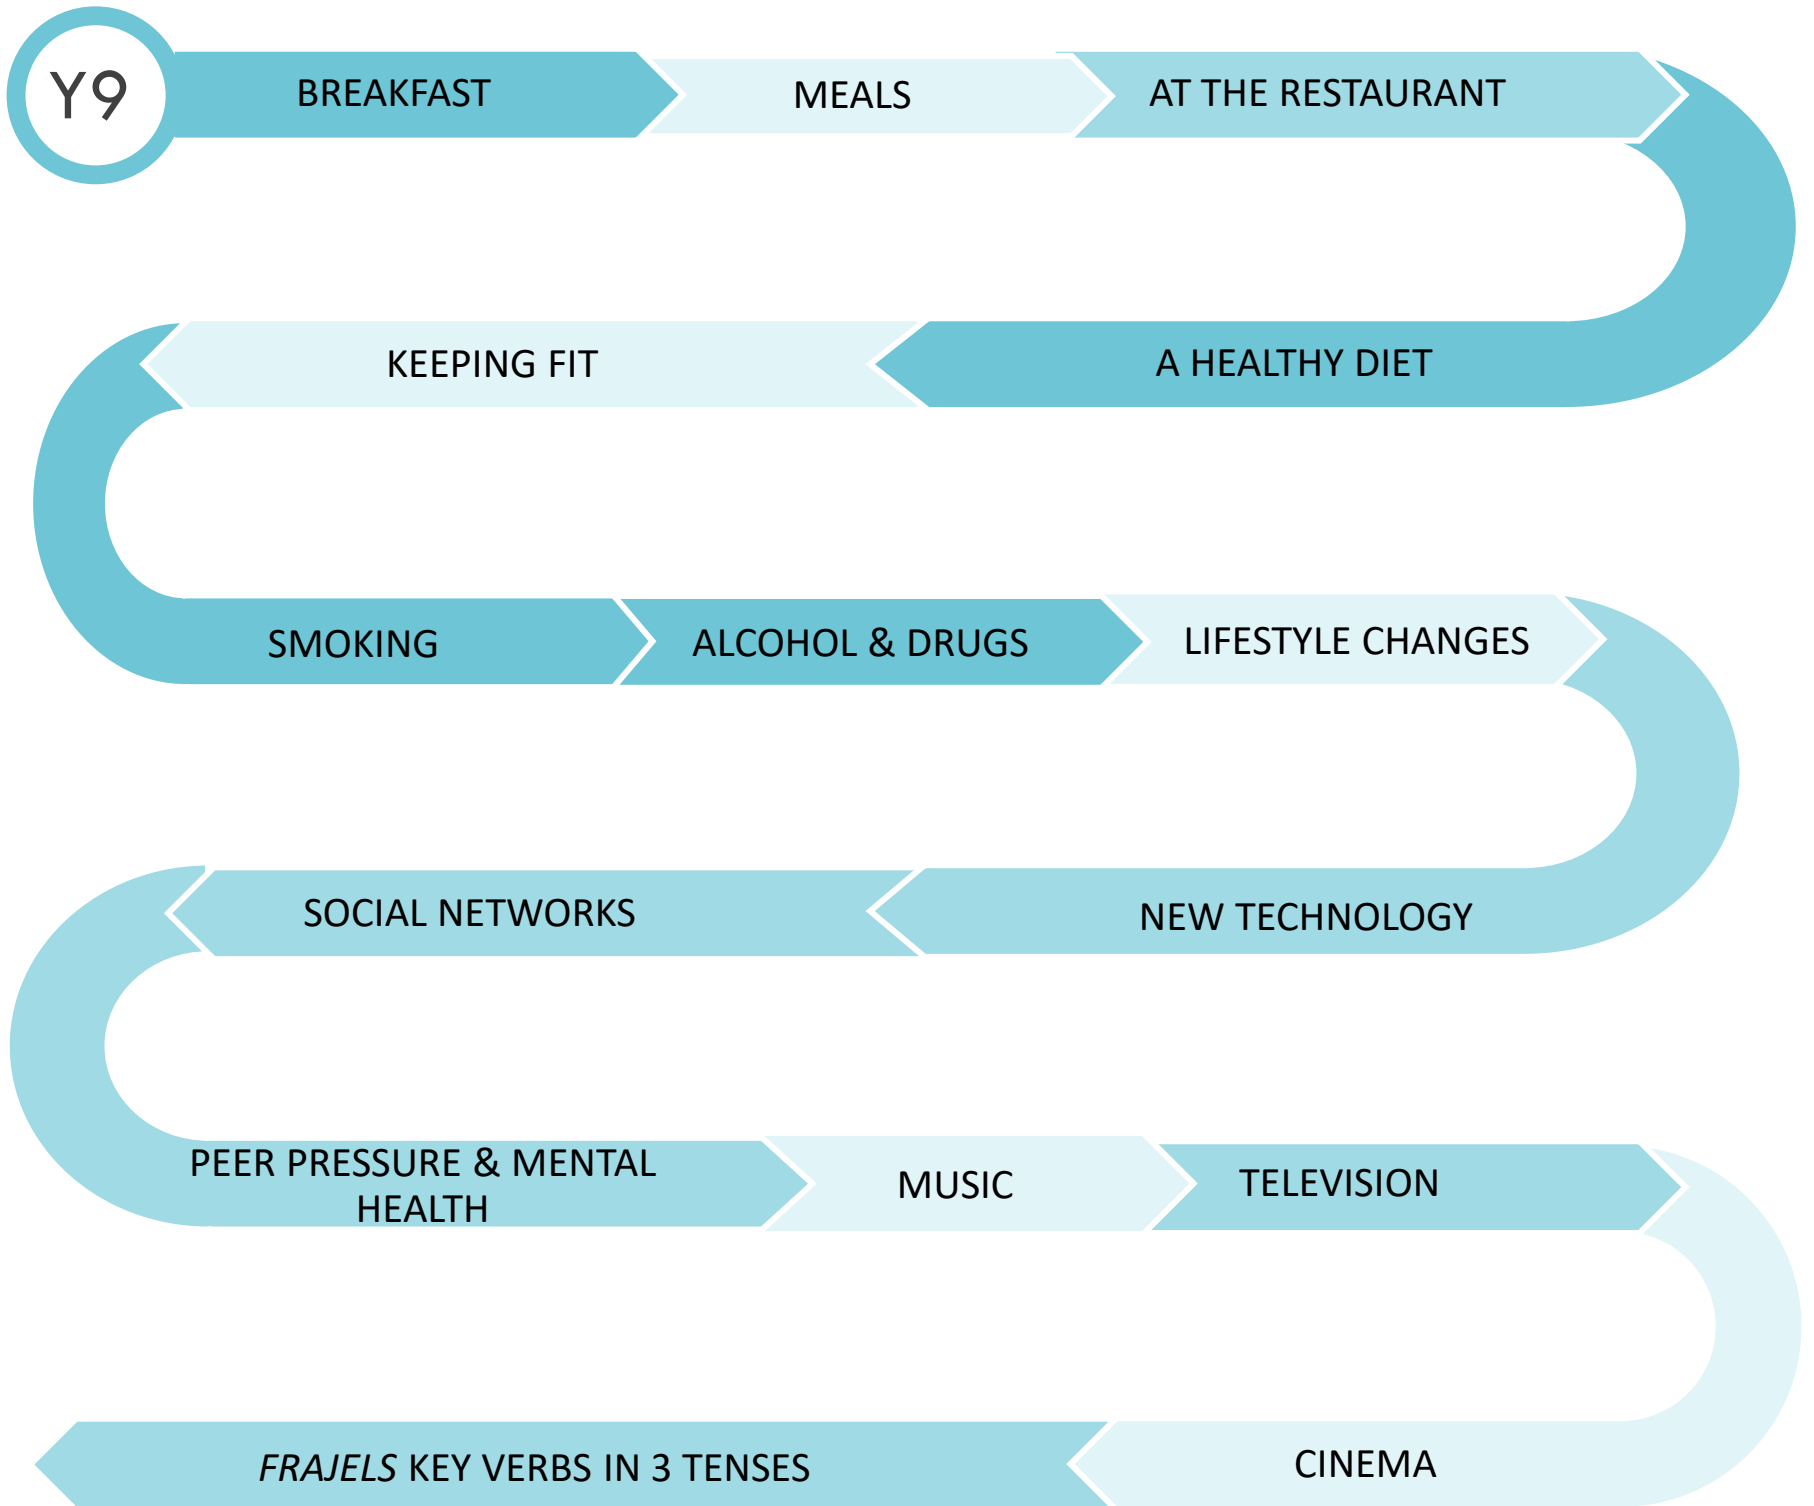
Y9

BREAKFAST

MEALS

AT THE RESTAURANT

A HEALTHY DIET

KEEPING FIT

SMOKING

ALCOHOL & DRUGS

LIFESTYLE CHANGES

NEW TECHNOLOGY

SOCIAL NETWORKS

PEER PRESSURE & MENTAL HEALTH

MUSIC

TELEVISION

CINEMA

FRAJELS KEY VERBS IN 3 TENSES